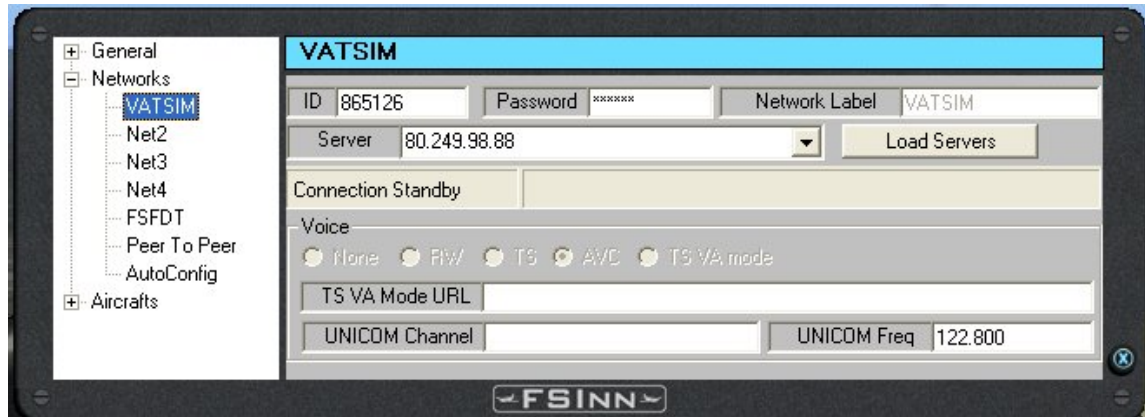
General
Networks
VATSIM
Net2
Net3
Net4
FSFDT
Peer To Peer
AutoConfig
Aircrafts

VATSIM

ID 865126
Password ******
Network Label VATSIM
Server 80.249.98.88
Load Servers
Connection Standby
Voice
None RW TS AVC TS VA mode
TS VA Mode URL
UNICOM Channel
UNICOM Freq 122.800

FSINN